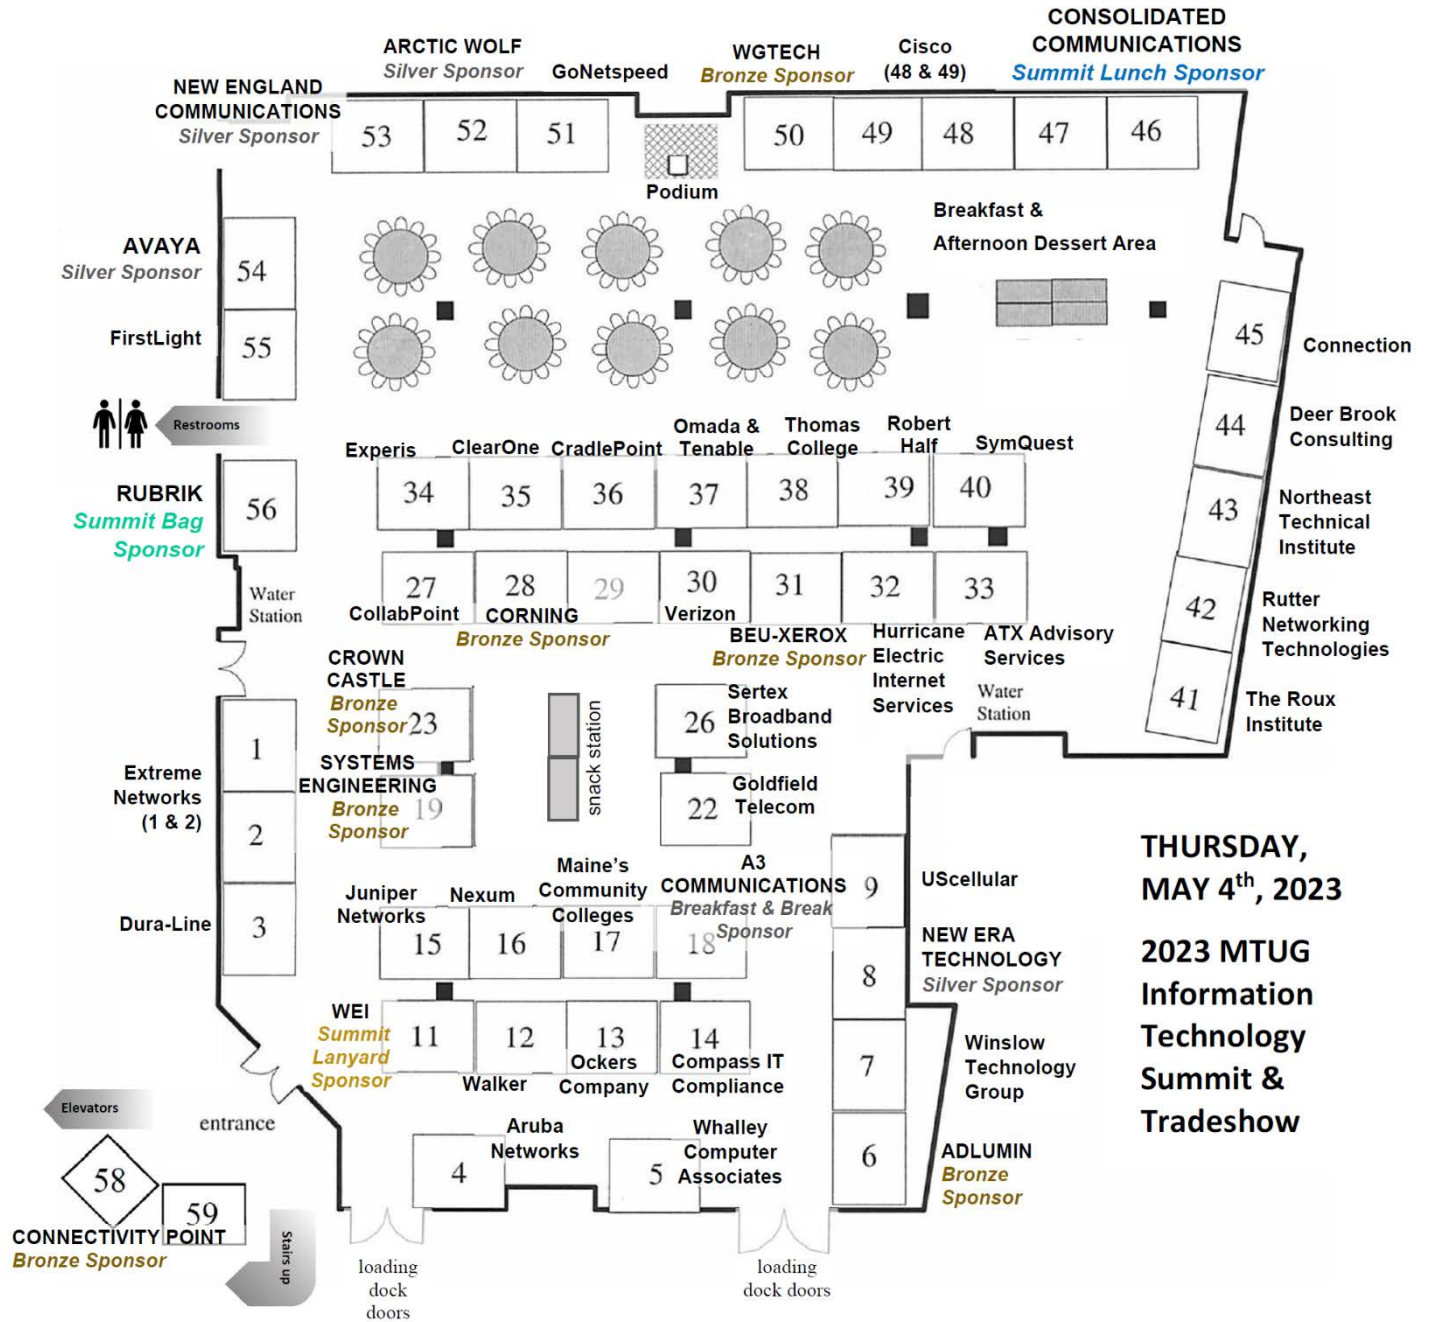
NEW ENGLAND COMMUNICATIONS
Silver Sponsor

ARCTIC WOLF
Silver Sponsor

GoNetspeed

WGTECH
Bronze Sponsor

Cisco
(48 & 49)

CONSOLIDATED COMMUNICATIONS
Summit Lunch Sponsor

53 52 51 50 49 48 47 46

Podium

Breakfast &
Afternoon Dessert Area

AVAYA
Silver Sponsor
54

FirstLight
55

45 Connection

Restrooms

44 Deer Brook Consulting

Experis ClearOne CradlePoint Omada & Tenable Thomas College Robert Half SymQuest

34 35 36 37 38 39 40

43 Northeast Technical Institute

RUBRIK
Summit Bag Sponsor
56

27 28 29 30 31 32 33

42 Rutter Networking Technologies

Water Station

CollabPoint CORNING
Bronze Sponsor
Verizon

BEU-XEROX
Bronze Sponsor

Hurricane Electric Internet Services

ATX Advisory Services

41 The Roux Institute

CROWN CASTLE
Bronze Sponsor 23

snack station

26 Sertex Broadband Solutions

Water Station

Extreme Networks (1 & 2)
1
2

SYSTEMS ENGINEERING
Bronze Sponsor 19

22 Goldfield Telecom

Dura-Line
3

Juniper Networks Nexum Maine's Community Colleges A3 COMMUNICATIONS
Breakfast & Break Sponsor

15 16 17 18

9 UScellular

8 NEW ERA TECHNOLOGY
Silver Sponsor

THURSDAY, MAY 4$^{th}$, 2023

2023 MTUG Information Technology Summit & Tradeshow

WEI
Summit Lanyard Sponsor
11 12 13 14

Walker Ockers Company Compass IT Compliance

7 Winslow Technology Group

Elevators

entrance

4 Aruba Networks

5 Whalley Computer Associates

6 ADLUMIN
Bronze Sponsor

58 59
CONNECTIVITY POINT
Bronze Sponsor

Stairs up

loading dock doors

loading dock doors